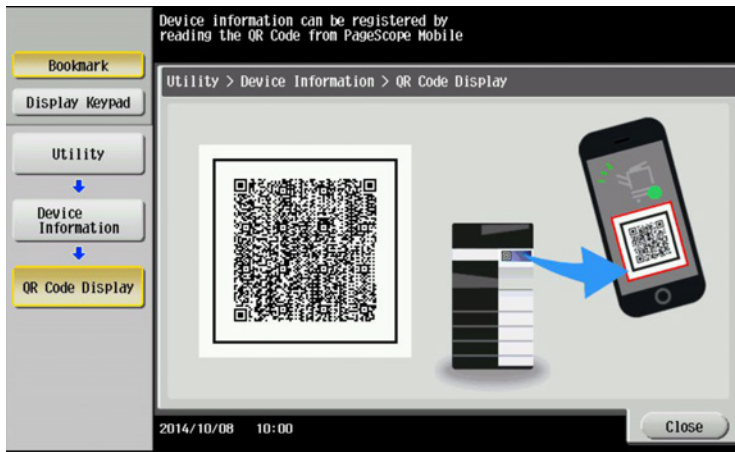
Device information can be registered by reading the QR Code from PageScope Mobile

Bookmark

Display Keypad

Utility

Device Information

QR Code Display

Utility > Device Information > QR Code Display

2014/10/08 10:00

Close